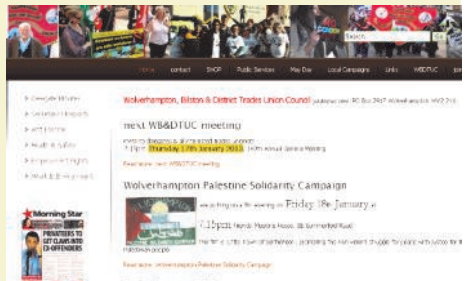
Search Go

Home contact SHOP Public Services May Day Local Campaigns Links WBDTUC Join

Wolverhampton, Bilston & District Trades Union Council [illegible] PO Box 2467 Wolverhampton WV2 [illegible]

next WB&DTUC meeting

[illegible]
7.15pm Thursday 17th January 2013 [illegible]

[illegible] next WB&DTUC meeting

Wolverhampton Palestine Solidarity Campaign

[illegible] Friday 18th January
7.15pm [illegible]

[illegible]

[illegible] Wolverhampton Palestine Solidarity Campaign

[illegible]
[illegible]
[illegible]
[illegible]
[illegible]
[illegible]

Morning Star
PRIVATEERS TO GET CLAWS INTO EX-OFFENDERS